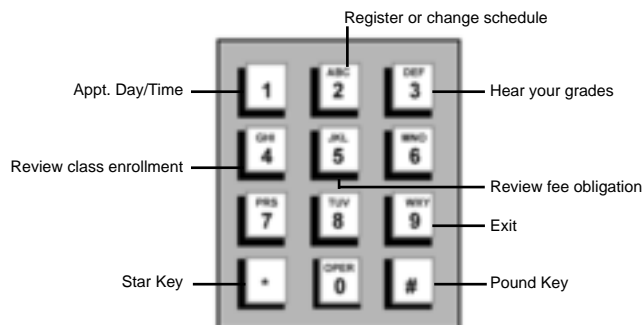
Register or change schedule

Appt. Day/Time

1

ABC
2

DEF
3

Hear your grades

Review class enrollment

GHI
4

JKL
5

MNO
6

Review fee obligation

PRS
7

TUV
8

WXY
9

Exit

Star Key

*

OPER
0

#

Pound Key